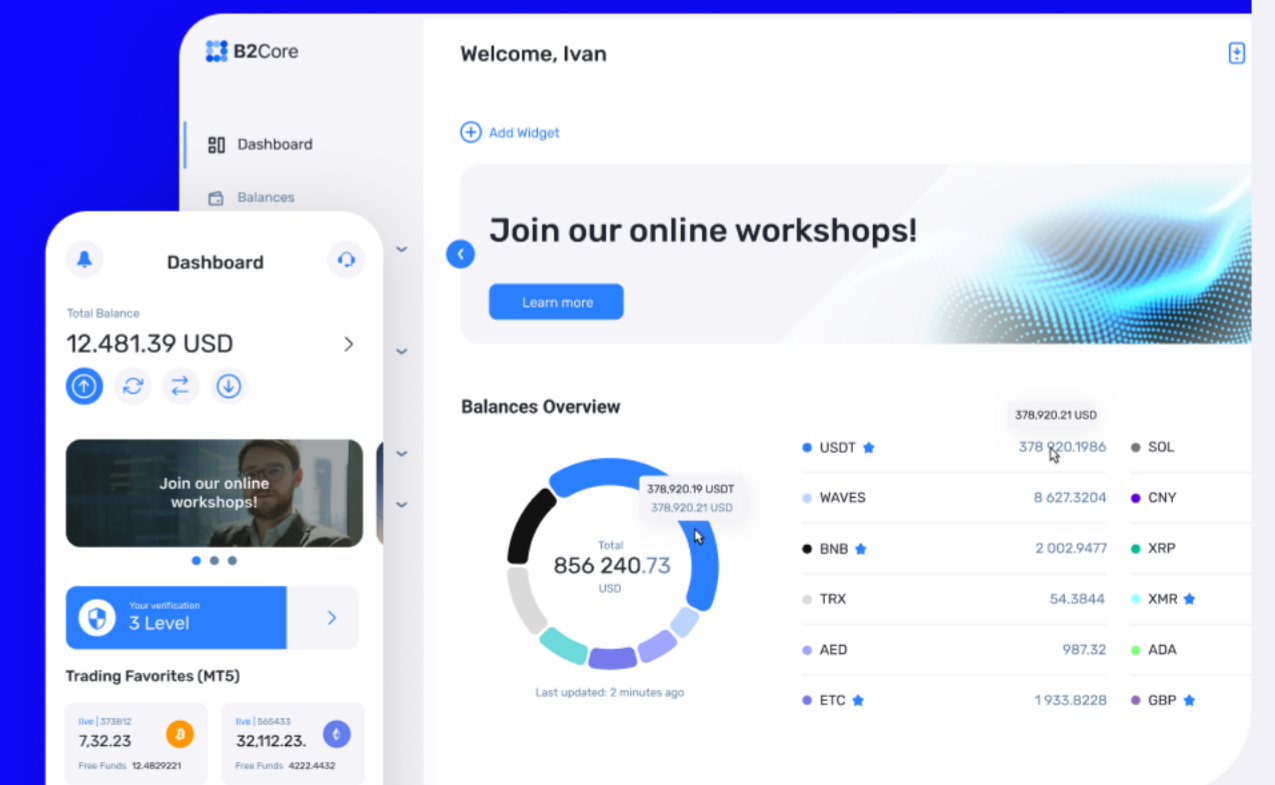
B2Core

Dashboard

Balances

Welcome, Ivan

Add Widget

Join our online workshops!

Learn more

Balances Overview

378,920.21 USD

378,920.19 USDT
378,920.21 USD

Total
856 240.73
USD

Last updated: 2 minutes ago

| | | | |
|---|---|---|---|
| USDT | 378 920.1986 | SOL | |
| WAVES | 8 627.3204 | CNY | |
| BNB | 2 002.9477 | XRP | |
| TRX | 54.3844 | XMR | |
| AED | 987.32 | ADA | |
| ETC | 1 933.8228 | GBP | |

Dashboard

Total Balance
12.481.39 USD

Join our online workshops!

Your verification
3 Level

Trading Favorites (MT5)

live | 373812
7,32.23
Free Funds 12,4829221

live | 565433
32,112.23.
Free Funds 4222,4432